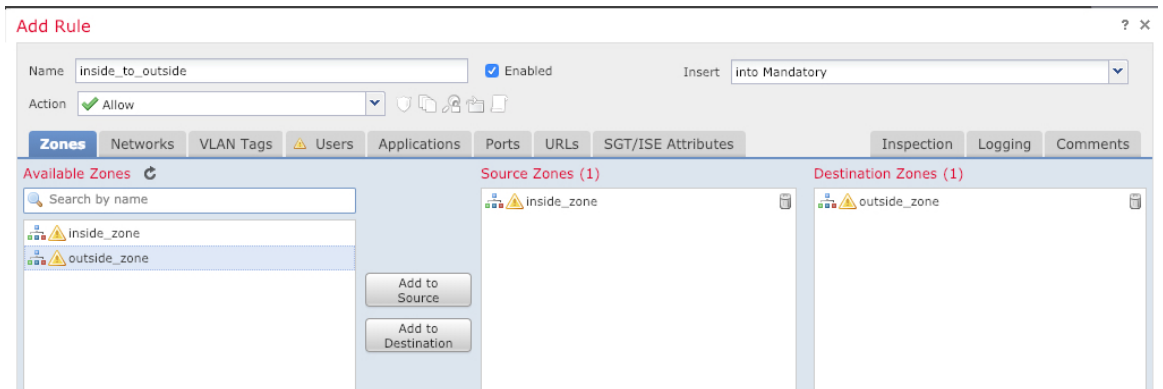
Add Rule

? ×

Name inside_to_outside

Enabled

Insert into Mandatory

Action Allow

Zones Networks VLAN Tags Users Applications Ports URLs SGT/ISE Attributes Inspection Logging Comments

Available Zones

Search by name

inside_zone

outside_zone

Add to Source

Add to Destination

Source Zones (1)

inside_zone

Destination Zones (1)

outside_zone